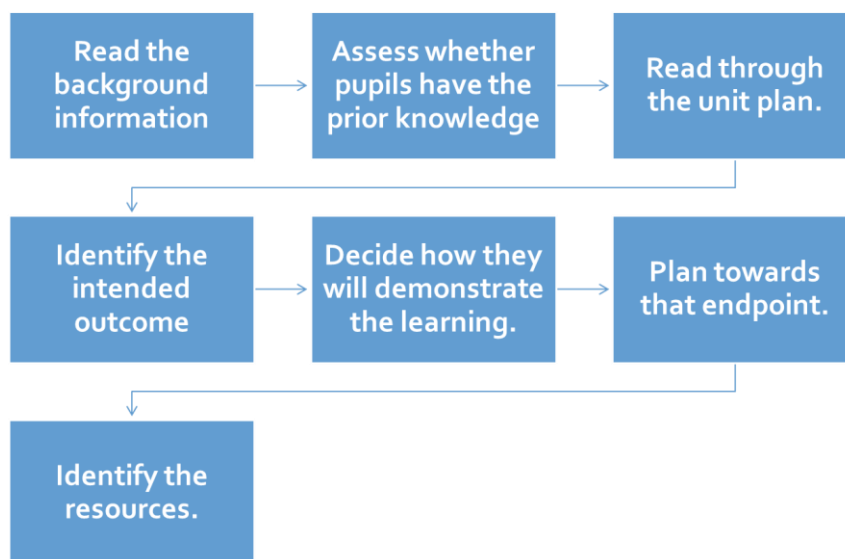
Read the background information

Assess whether pupils have the prior knowledge

Read through the unit plan.

Identify the intended outcome

Decide how they will demonstrate the learning.

Plan towards that endpoint.

Identify the resources.